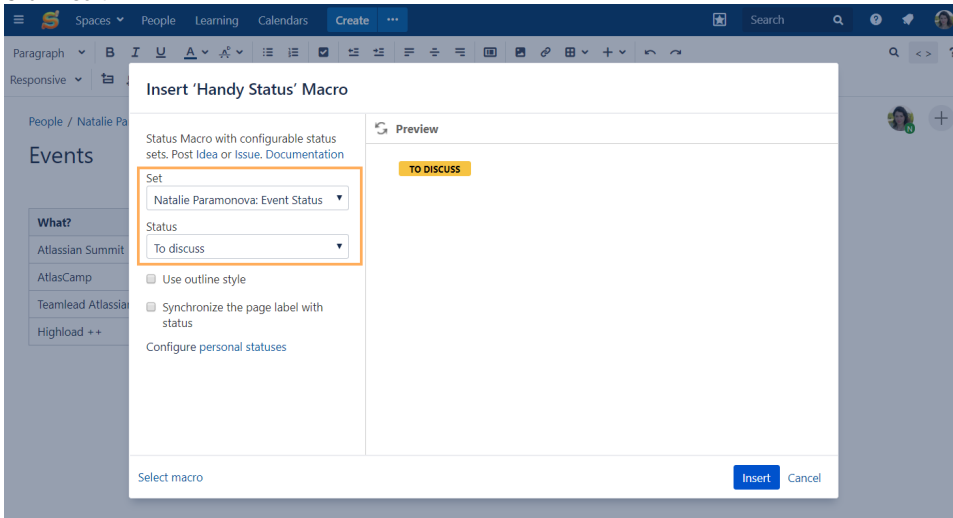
Spaces People Learning Calendars Create ··· Search

Paragraph B I U A

Responsive

People / Natalie Pa

Events

| What? |
|---|
| Atlassian Summit |
| AtlasCamp |
| Teamlead Atlassian |
| Highload ++ |

Insert 'Handy Status' Macro

Status Macro with configurable status sets. Post Idea or Issue. Documentation

Set
Natalie Paramonova: Event Status

Status
To discuss

Use outline style

Synchronize the page label with status

Configure personal statuses

Preview

TO DISCUSS

Select macro

Insert Cancel